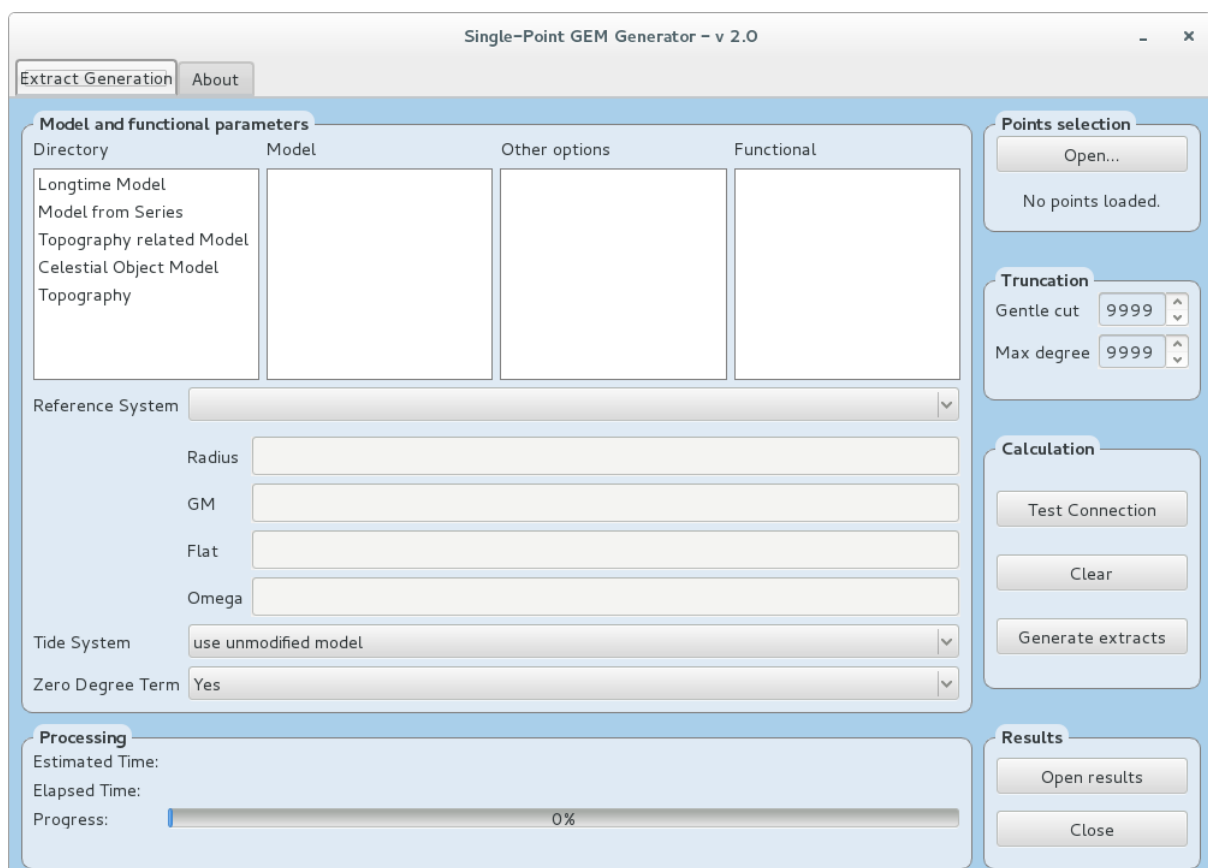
Single-Point GEM Generator - v 2.0

_ ×

Extract Generation About

Model and functional parameters

Directory

Model

Other options

Functional

Longtime Model
Model from Series
Topography related Model
Celestial Object Model
Topography

Reference System

Radius

GM

Flat

Omega

Tide System use unmodified model

Zero Degree Term Yes

Points selection

Open...

No points loaded.

Truncation

Gentle cut 9999

Max degree 9999

Calculation

Test Connection

Clear

Generate extracts

Processing

Estimated Time:

Elapsed Time:

Progress: 0%

Results

Open results

Close